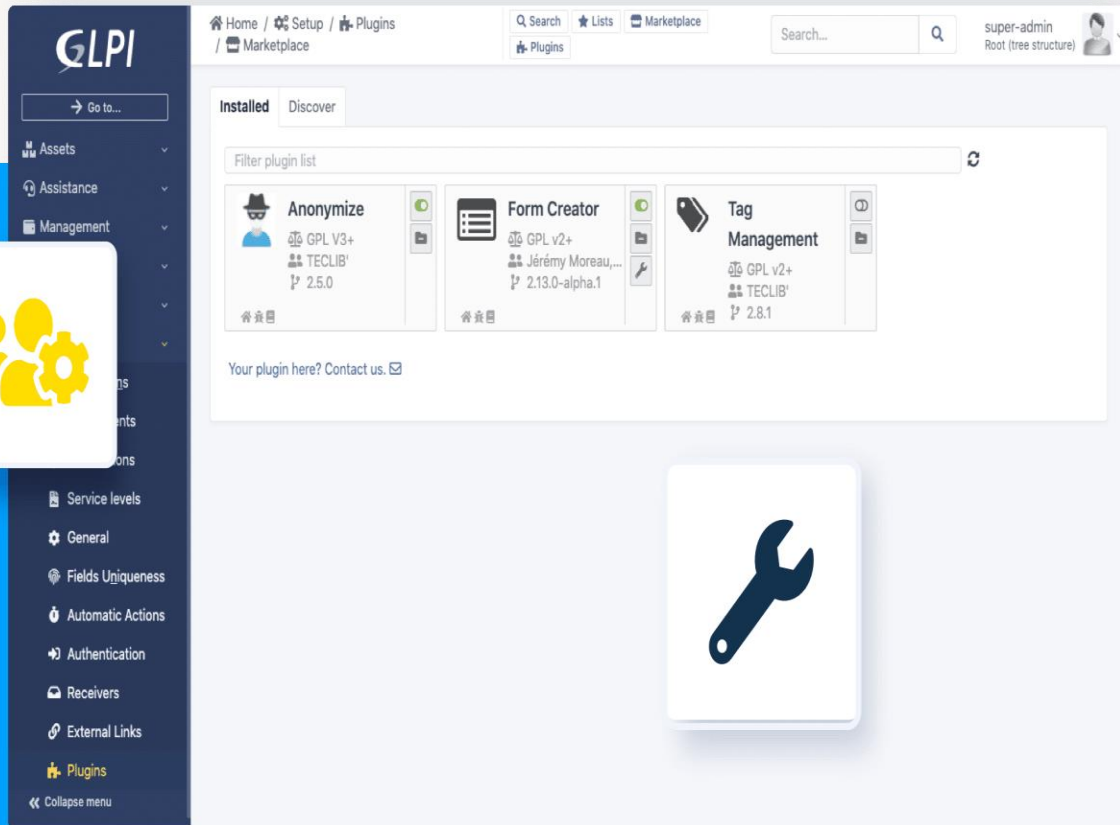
GLPI

Go to...

Assets

Assistance

Management

ns

nts

ons

Service levels

General

Fields Uniqueness

Automatic Actions

Authentication

Receivers

External Links

Plugins

Collapse menu

Home / Setup / Plugins / Marketplace

Search Lists Marketplace Plugins

Search...

super-admin
Root (tree structure)

Installed Discover

Filter plugin list

Anonymize
GPL V3+
TECLIB'
2.5.0

Form Creator
GPL v2+
Jérémy Moreau,...
2.13.0-alpha.1

Tag Management
GPL v2+
TECLIB'
2.8.1

Your plugin here? Contact us.